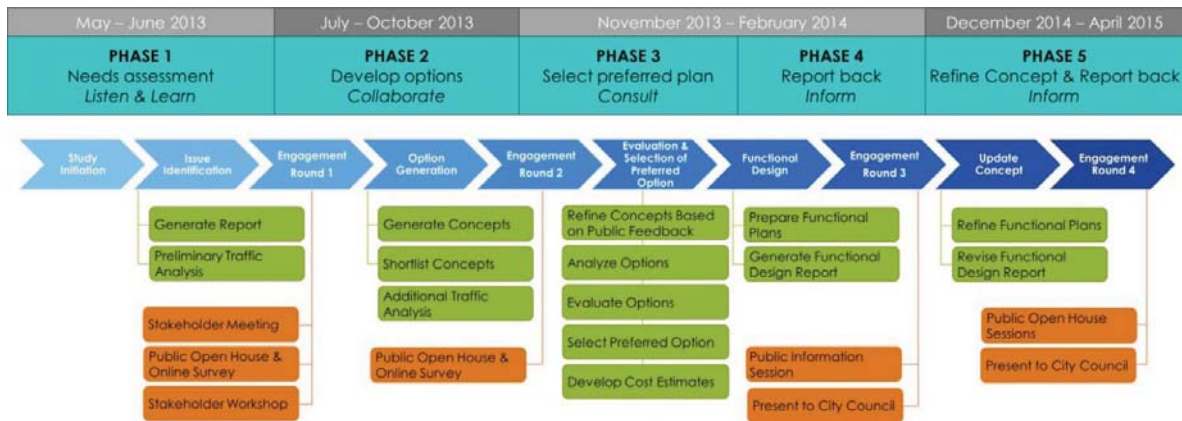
| May – June 2013 | July – October 2013 | November 2013 – February 2014 | | December 2014 – April 2015 |
|---|---|---|---|---|
| **PHASE 1** Needs assessment *Listen & Learn* | **PHASE 2** Develop options *Collaborate* | **PHASE 3** Select preferred plan *Consult* | **PHASE 4** Report back *Inform* | **PHASE 5** Refine Concept & Report back *Inform* |

Study Initiation

Issue Identification

Engagement Round 1

Option Generation

Engagement Round 2

Evaluation & Selection of Preferred Option

Functional Design

Engagement Round 3

Update Concept

Engagement Round 4

Generate Report

Preliminary Traffic Analysis

Stakeholder Meeting

Public Open House & Online Survey

Stakeholder Workshop

Generate Concepts

Shortlist Concepts

Additional Traffic Analysis

Public Open House & Online Survey

Refine Concepts Based on Public Feedback

Analyze Options

Evaluate Options

Select Preferred Option

Develop Cost Estimates

Prepare Functional Plans

Generate Functional Design Report

Public Information Session

Present to City Council

Refine Functional Plans

Revise Functional Design Report

Public Open House Sessions

Present to City Council